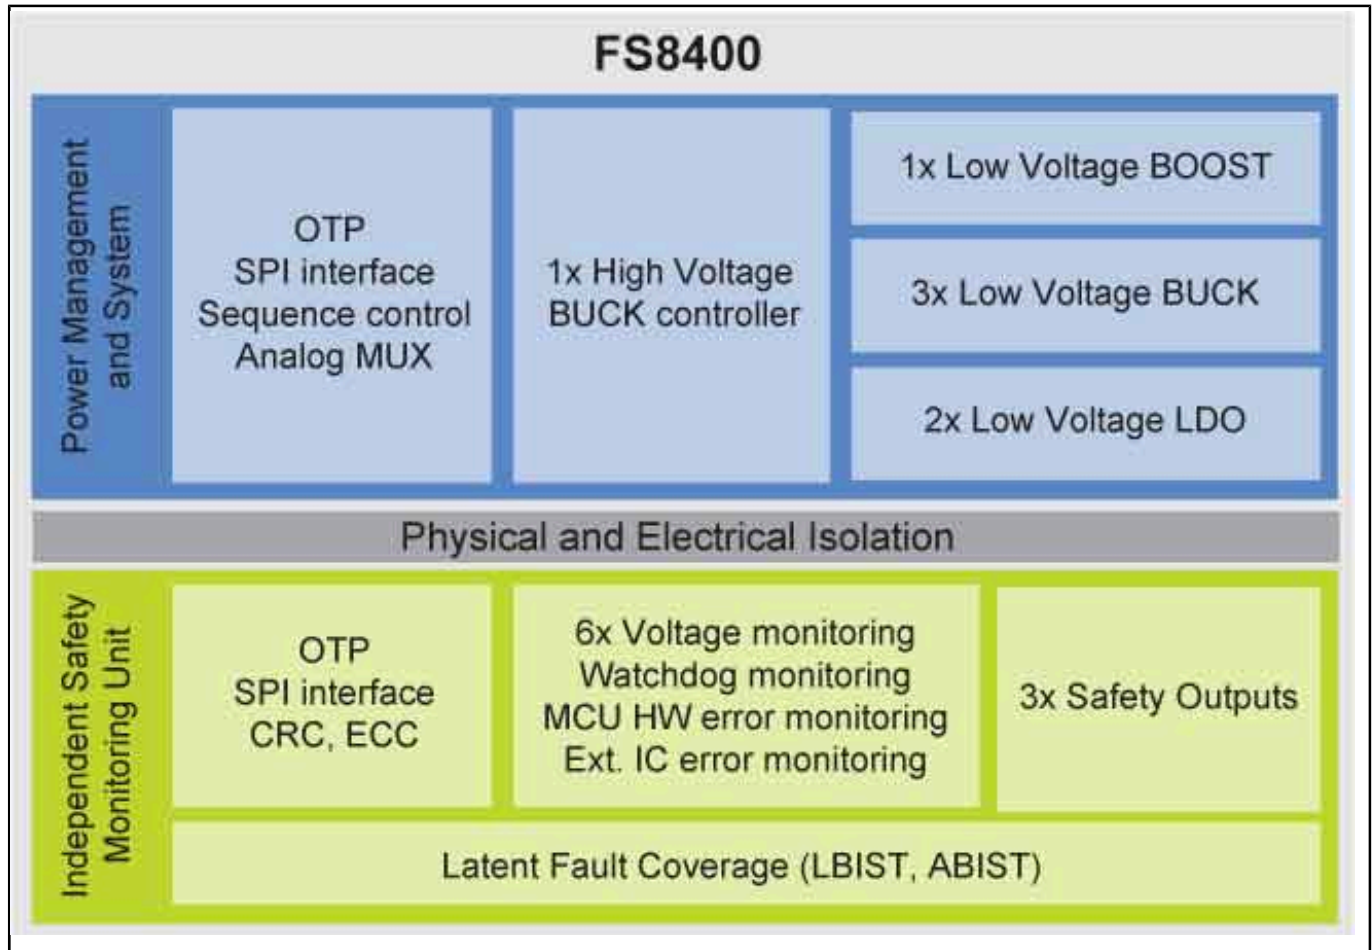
FS8400

Power Management and System

OTP
SPI interface
Sequence control
Analog MUX

1x High Voltage BUCK controller

1x Low Voltage BOOST

3x Low Voltage BUCK

2x Low Voltage LDO

Physical and Electrical Isolation

Independent Safety Monitoring Unit

OTP
SPI interface
CRC, ECC

6x Voltage monitoring
Watchdog monitoring
MCU HW error monitoring
Ext. IC error monitoring

3x Safety Outputs

Latent Fault Coverage (LBIST, ABIST)